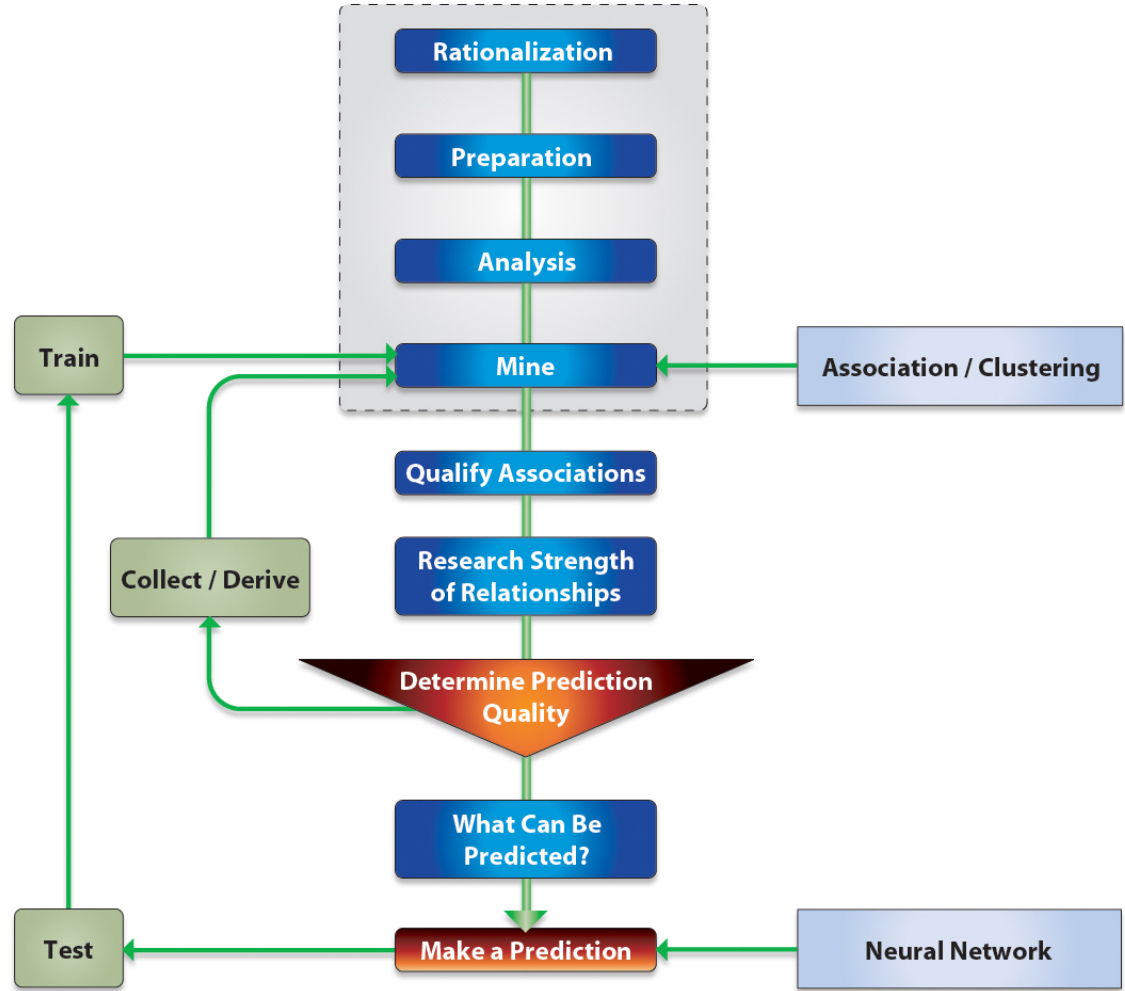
Rationalization

Preparation

Analysis

Train

Mine

Association / Clustering

Qualify Associations

Collect / Derive

Research Strength of Relationships

Determine Prediction Quality

What Can Be Predicted?

Test

Make a Prediction

Neural Network